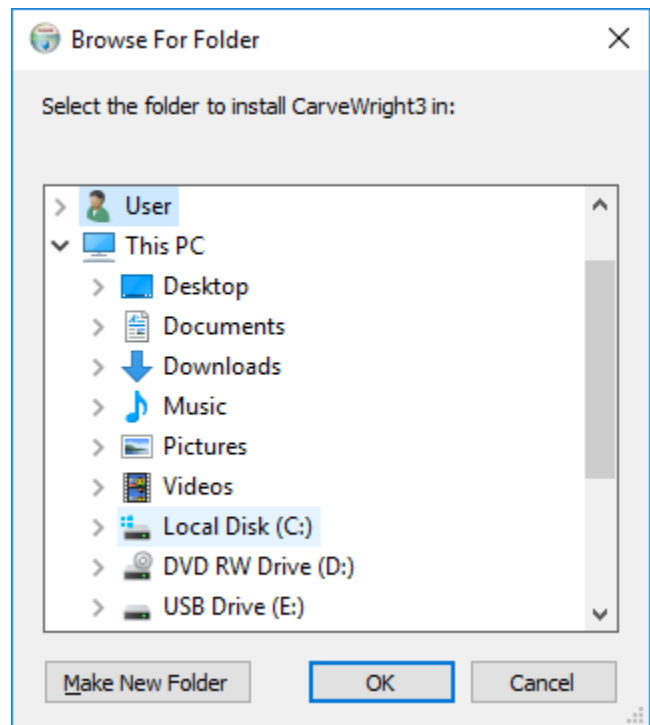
Browse For Folder

Select the folder to install CarveWright3 in:

User
This PC
Desktop
Documents
Downloads
Music
Pictures
Videos
Local Disk (C:)
DVD RW Drive (D:)
USB Drive (E:)

Make New Folder
OK
Cancel